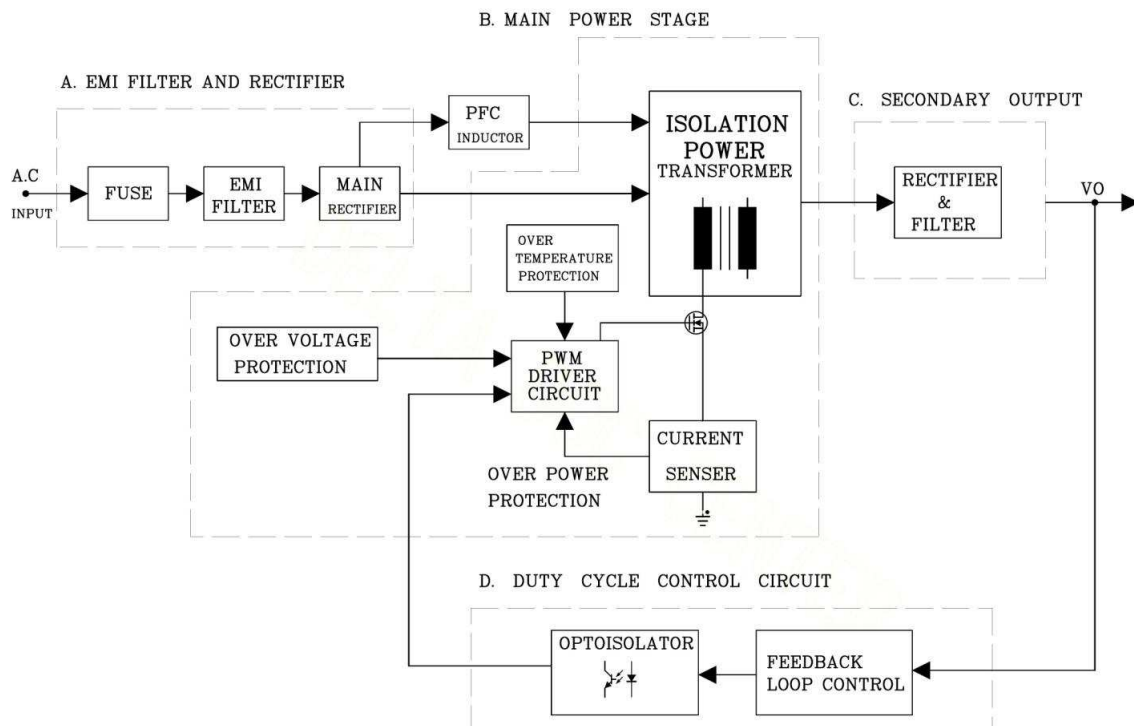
B. MAIN POWER STAGE

A. EMI FILTER AND RECTIFIER

PFC INDUCTOR

ISOLATION POWER TRANSFORMER

C. SECONDARY OUTPUT

A.C INPUT

FUSE

EMI FILTER

MAIN RECTIFIER

RECTIFIER & FILTER

VO

OVER TEMPERATURE PROTECTION

OVER VOLTAGE PROTECTION

PWM DRIVER CIRCUIT

CURRENT SENSER

OVER POWER PROTECTION

D. DUTY CYCLE CONTROL CIRCUIT

OPTOISOLATOR

FEEDBACK LOOP CONTROL